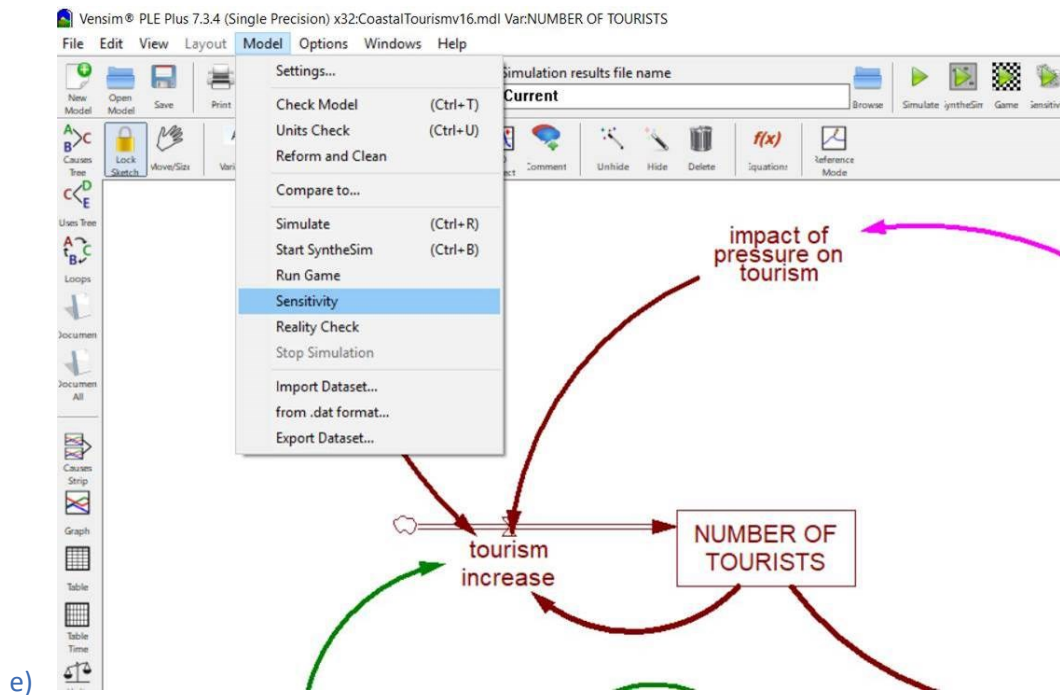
Vensim® PLE Plus 7.3.4 (Single Precision) x32:CoastalTourismv16.mdl Var:NUMBER OF TOURISTS

File Edit View Layout Model Options Windows Help

New Model Open Model Save Print

Simulation results file name

Current

Browse Simulate SyntheSim Game Sensitiv

Causes Tree Lock Sketch Move/Size Vari

Comment Unhide Hide Delete Equations Reference Mode

Uses Tree Loops Documen Documen All Causes Strip Graph Table Table Time

Settings...
Check Model (Ctrl+T)
Units Check (Ctrl+U)
Reform and Clean
Compare to...
Simulate (Ctrl+R)
Start SyntheSim (Ctrl+B)
Run Game
Sensitivity
Reality Check
Stop Simulation
Import Dataset...
from .dat format...
Export Dataset...

impact of pressure on tourism

tourism increase

NUMBER OF TOURISTS

e)